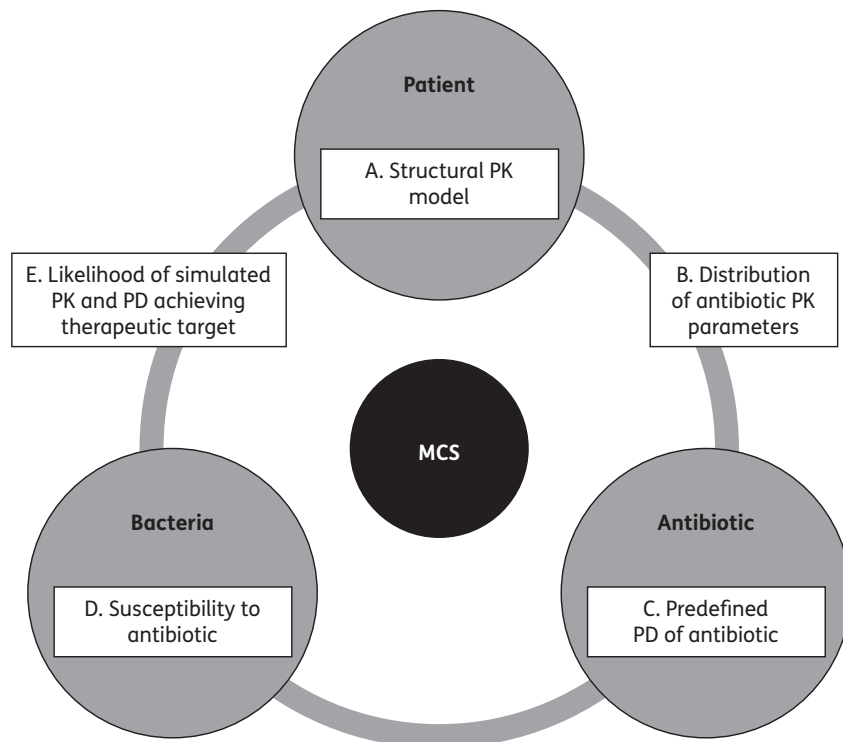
Patient

A. Structural PK model

E. Likelihood of simulated PK and PD achieving therapeutic target

B. Distribution of antibiotic PK parameters

MCS

Bacteria

D. Susceptibility to antibiotic

Antibiotic

C. Predefined PD of antibiotic